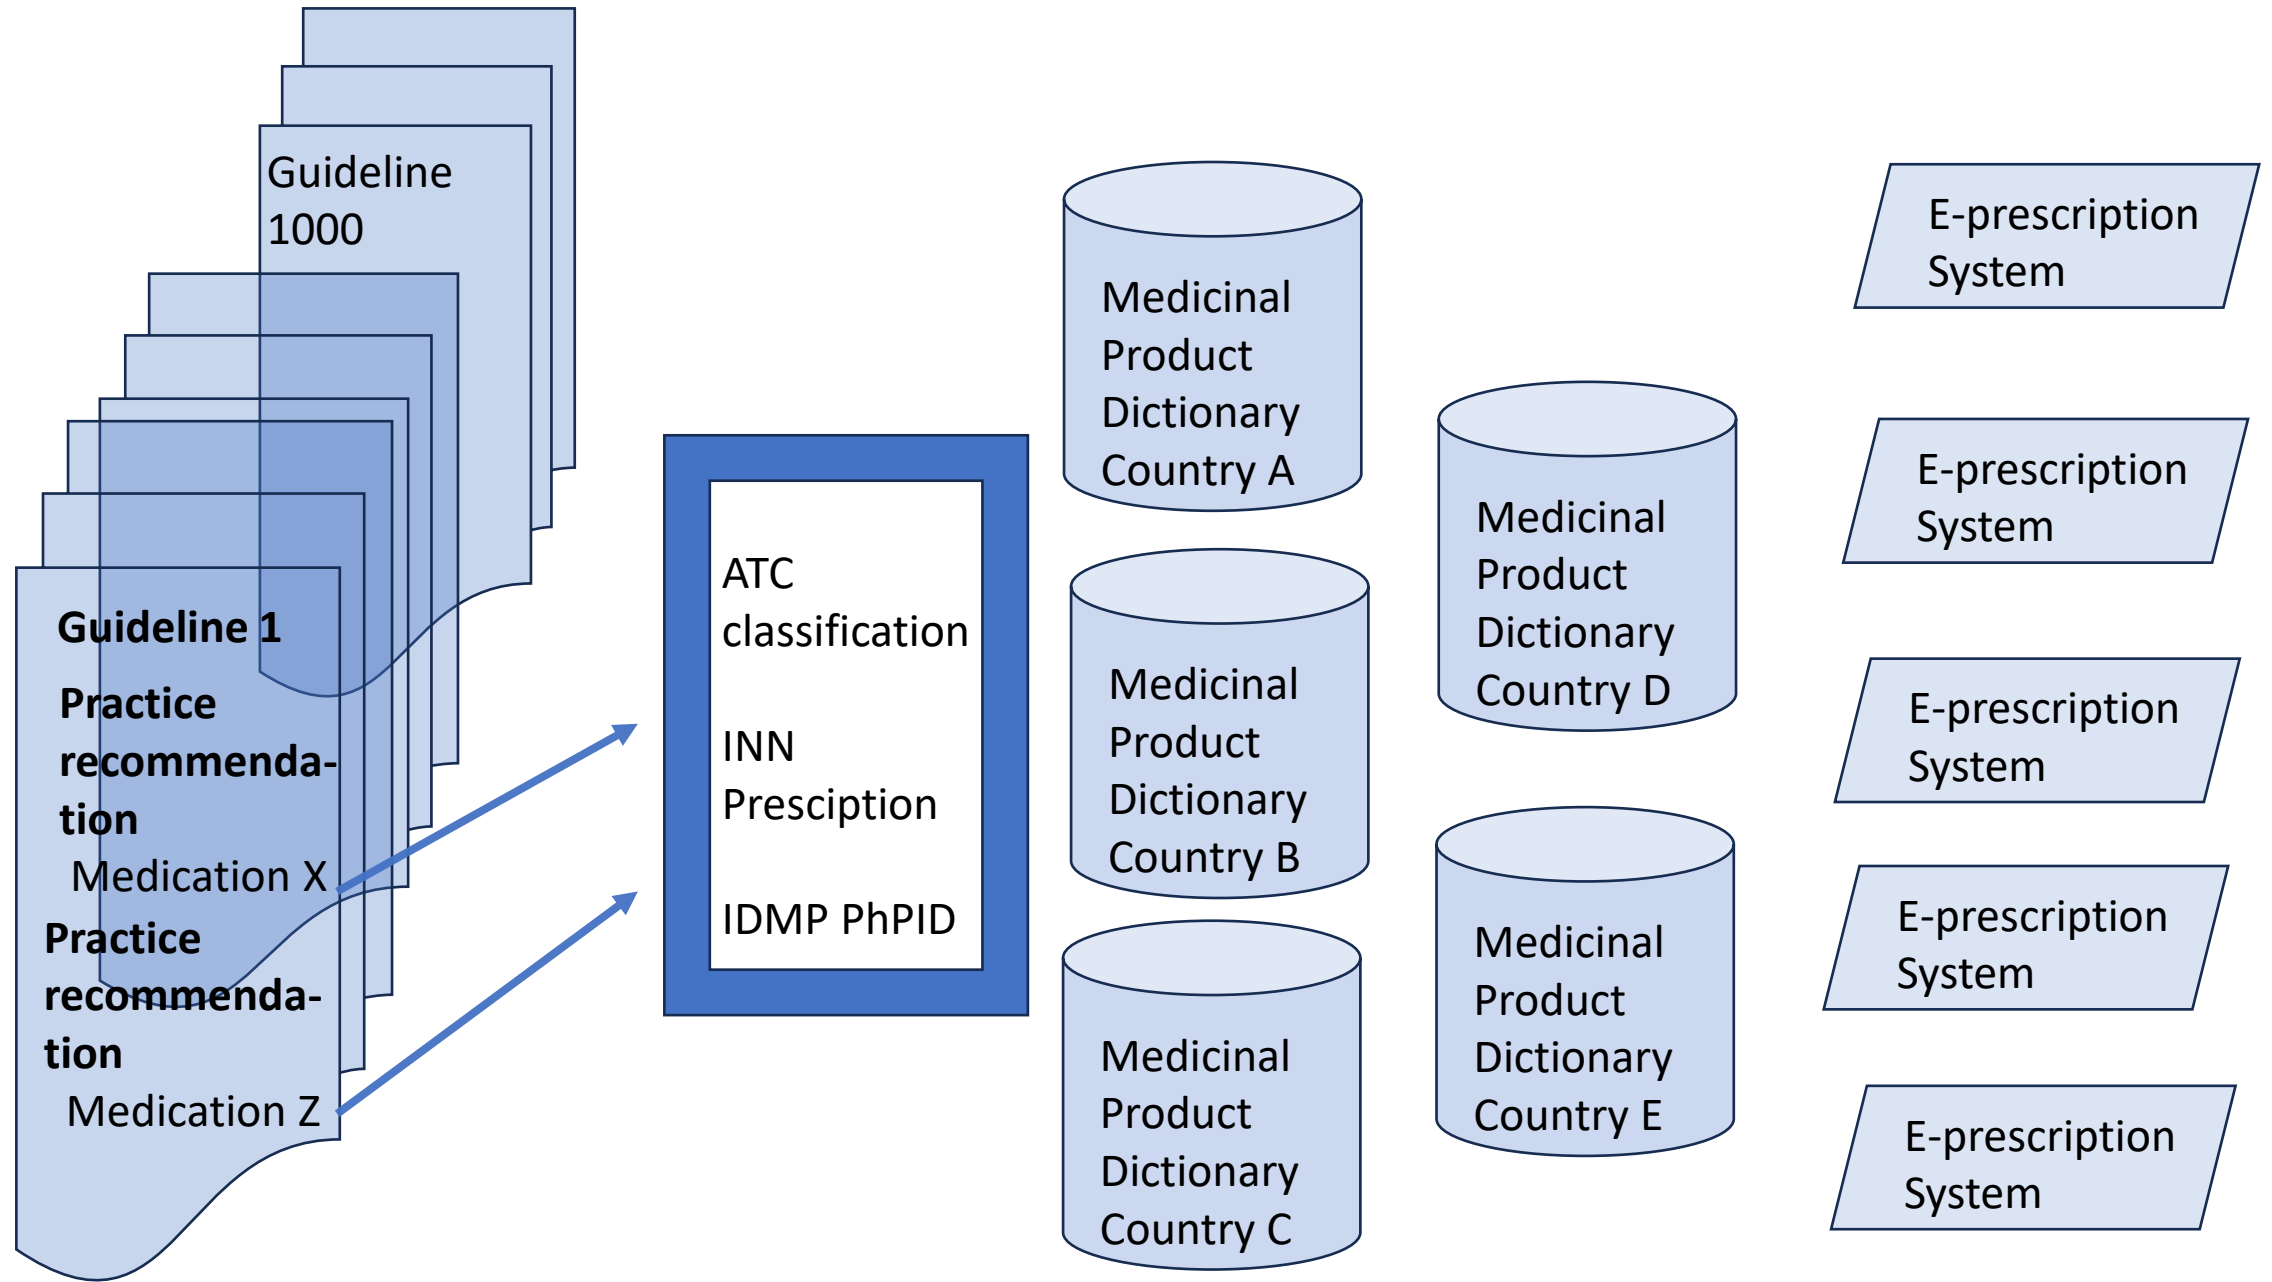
Guideline 1000

Guideline 1

Practice recommendation

Medication X

Practice recommendation

Medication Z

ATC classification

INN Presciption

IDMP PhPID

Medicinal Product Dictionary Country A

Medicinal Product Dictionary Country B

Medicinal Product Dictionary Country C

Medicinal Product Dictionary Country D

Medicinal Product Dictionary Country E

E-prescription System

E-prescription System

E-prescription System

E-prescription System

E-prescription System